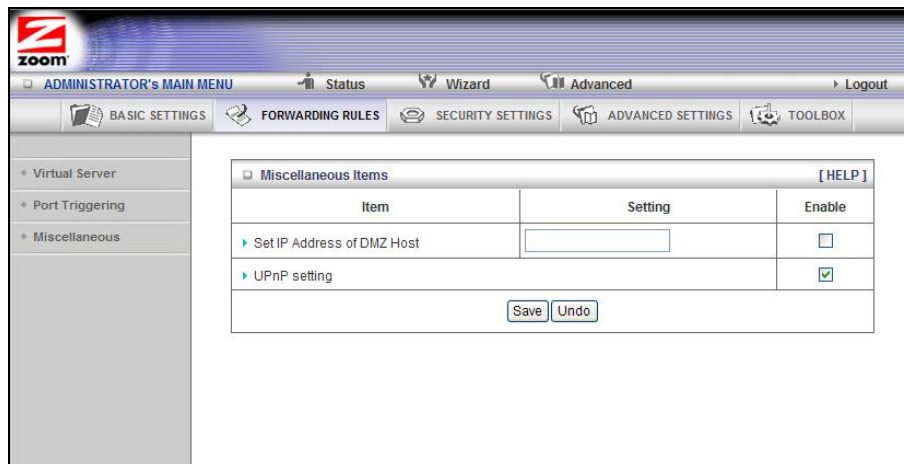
zoom

ADMINISTRATOR's MAIN MENU Status Wizard Advanced ▸ Logout

BASIC SETTINGS FORWARDING RULES SECURITY SETTINGS ADVANCED SETTINGS TOOLBOX

Virtual Server
Port Triggering
Miscellaneous

Miscellaneous Items [HELP]

| Item | Setting | Enable |
|---|---|---|
| ▸ Set IP Address of DMZ Host | | ☐ |
| ▸ UPnP setting | | ☑ |

Save Undo